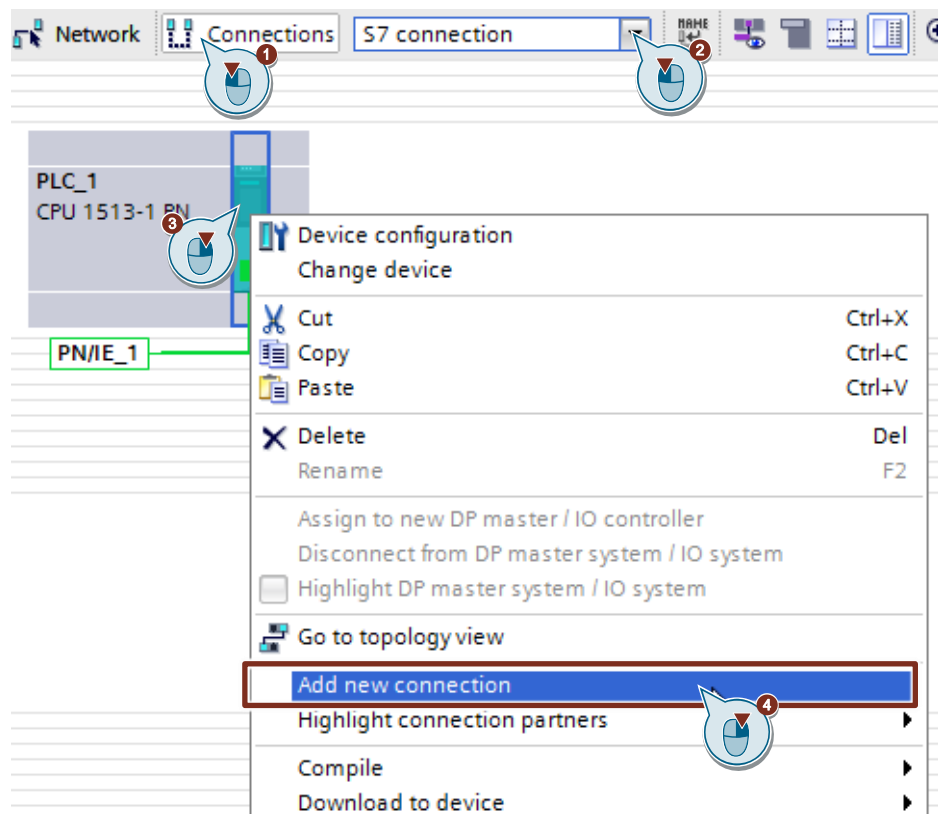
Network Connections S7 connection

1 2

PLC_1
CPU 1513-1 PN

3

PN/IE_1

Device configuration
Change device
Cut Ctrl+X
Copy Ctrl+C
Paste Ctrl+V
Delete Del
Rename F2
Assign to new DP master / IO controller
Disconnect from DP master system / IO system
Highlight DP master system / IO system
Go to topology view
Add new connection
Highlight connection partners
Compile
Download to device

4